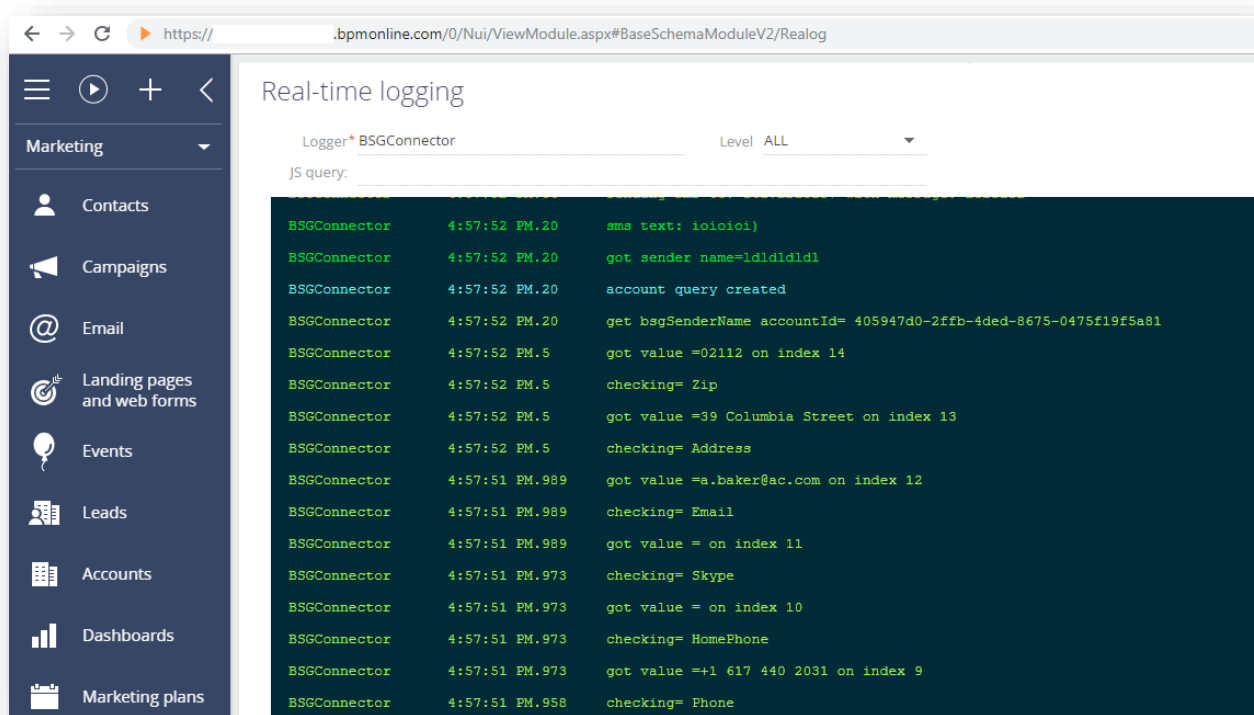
https:// .bpmonline.com/0/Nui/ViewModule.aspx#BaseSchemaModuleV2/Realog

Marketing

Contacts

Campaigns

Email

Landing pages and web forms

Events

Leads

Accounts

Dashboards

Marketing plans

Real-time logging

Logger* BSGConnector

Level ALL

JS query:

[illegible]

| | | |
|---|---|---|
| BSGConnector | 4:57:52 PM.20 | sms text: ioioioi) |
| BSGConnector | 4:57:52 PM.20 | got sender name=ldldldldl |
| BSGConnector | 4:57:52 PM.20 | account query created |
| BSGConnector | 4:57:52 PM.20 | get bsgSenderName accountId= 405947d0-2ffb-4ded-8675-0475f19f5a81 |
| BSGConnector | 4:57:52 PM.5 | got value =02112 on index 14 |
| BSGConnector | 4:57:52 PM.5 | checking= Zip |
| BSGConnector | 4:57:52 PM.5 | got value =39 Columbia Street on index 13 |
| BSGConnector | 4:57:52 PM.5 | checking= Address |
| BSGConnector | 4:57:51 PM.989 | got value =a.baker@ac.com on index 12 |
| BSGConnector | 4:57:51 PM.989 | checking= Email |
| BSGConnector | 4:57:51 PM.989 | got value = on index 11 |
| BSGConnector | 4:57:51 PM.973 | checking= Skype |
| BSGConnector | 4:57:51 PM.973 | got value = on index 10 |
| BSGConnector | 4:57:51 PM.973 | checking= HomePhone |
| BSGConnector | 4:57:51 PM.973 | got value =+1 617 440 2031 on index 9 |
| BSGConnector | 4:57:51 PM.958 | checking= Phone |